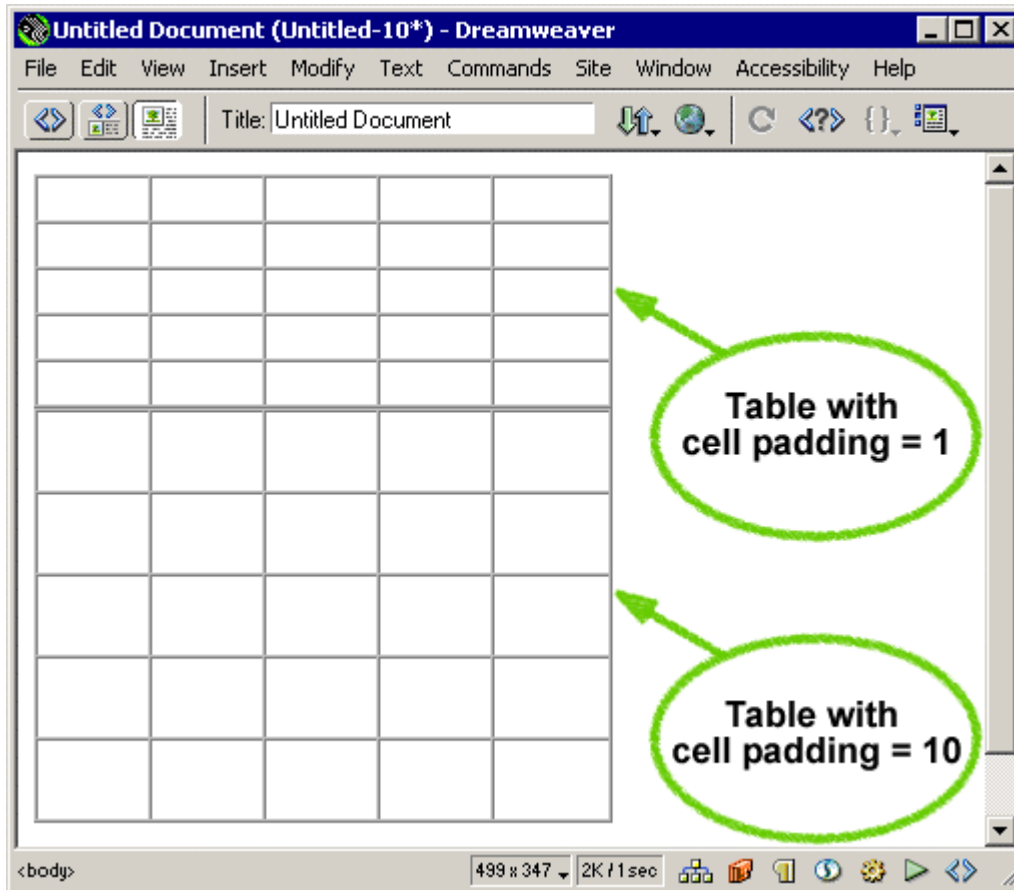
Untitled Document (Untitled-10*) - Dreamweaver

File Edit View Insert Modify Text Commands Site Window Accessibility Help

Title: Untitled Document

Table with cell padding = 1

Table with cell padding = 10

<body>

499 x 347

2K / 1 sec